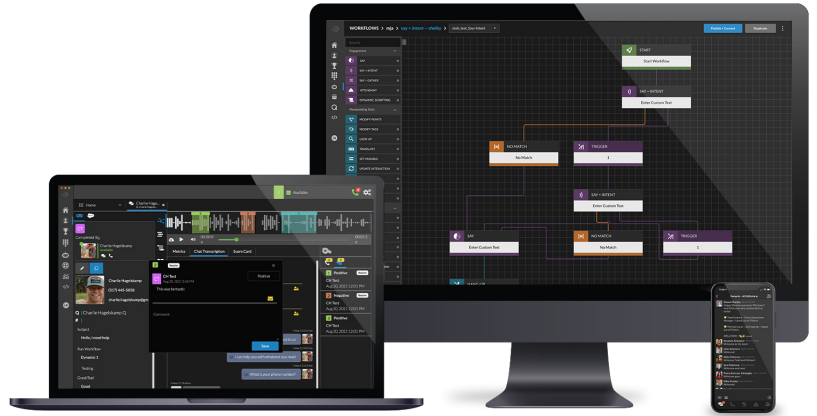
WORKFLOWS mjs

Publish • Connect

Duplicate

START

Start Workflow

SAY + INTENT

Enter Custom Text

NO MATCH

No Match

TRIGGER

1

SAY + INTENT

Enter Custom Text

SAY

Enter Custom Text

NO MATCH

No Match

TRIGGER

1

SAY

SAY + INTENT

SAY + GATHER

ATTACHMENT

DYNAMIC SCRIPTING

MODIFY POINTS

MODIFY TAGS

LOOK UP

TRANSLATE

SET VARIABLE

UPDATE INTERACTION

Home

Available

Charlie Hagelskamp

Charlie Hagelskamp

Metrics

Chat Transcription

Score Card

Positive

Negative

Positive

CH Test

Aug 20, 2021 12:01 PM

Resolve

This was fantastic

Comment

Save

I can help you with whatever you need

What is your phone number?

Select

Hello, need help

Testing

Good

Dynamic 1